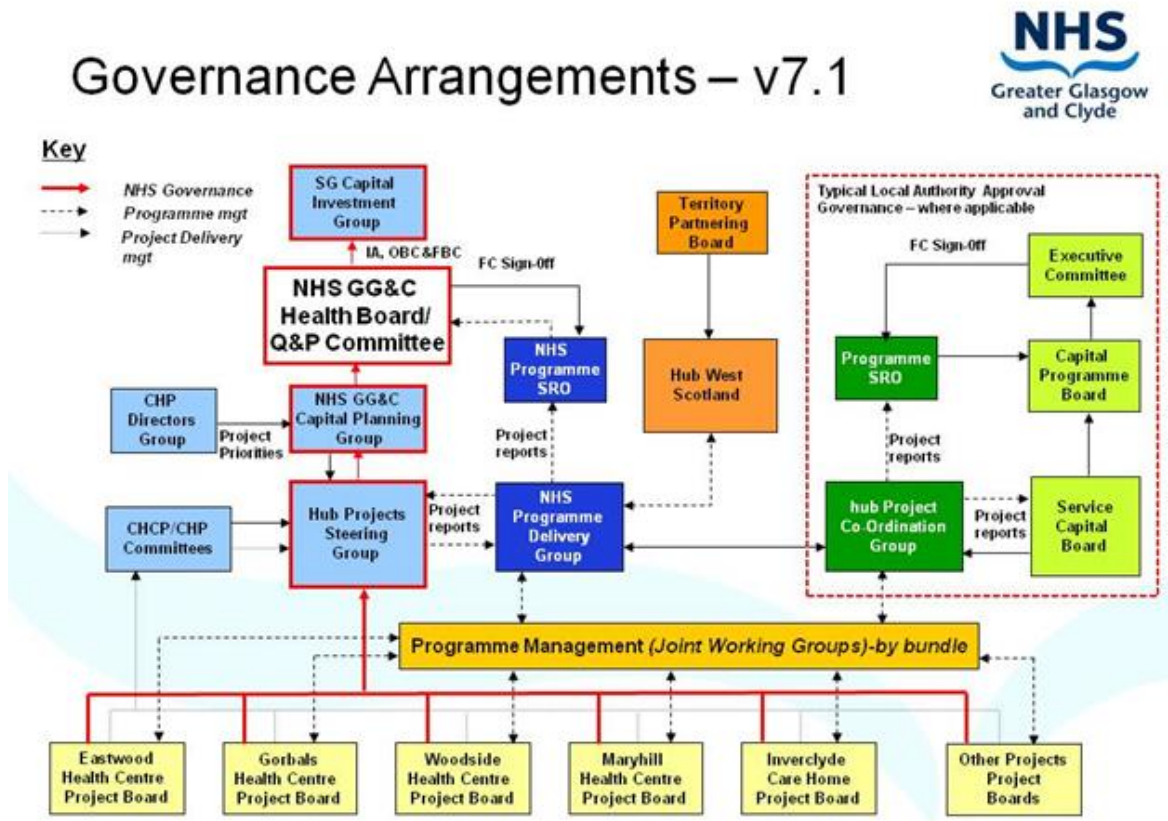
Governance Arrangements – v7.1

NHS
Greater Glasgow and Clyde

Key
NHS Governance
Programme mgt
Project Delivery mgt

SG Capital Investment Group

IA, OBC&FBC

NHS GG&C Health Board/ Q&P Committee

FC Sign-0ff

NHS Programme SRO

Territory Partnering Board

Hub West Scotland

CHP Directors Group

Project Priorities

NHS GG&C Capital Planning Group

Project reports

CHCP/CHP Committees

Hub Projects Steering Group

Project reports

NHS Programme Delivery Group

Typical Local Authority Approval Governance – where applicable

FC Sign-0ff

Executive Committee

Programme SRO

Capital Programme Board

Project reports

hub Project Co-Ordination Group

Project reports

Service Capital Board

Programme Management (Joint Working Groups)-by bundle

Eastwood Health Centre Project Board

Gorbals Health Centre Project Board

Woodside Health Centre Project Board

Maryhill Health Centre Project Board

Inverclyde Care Home Project Board

Other Projects Project Boards